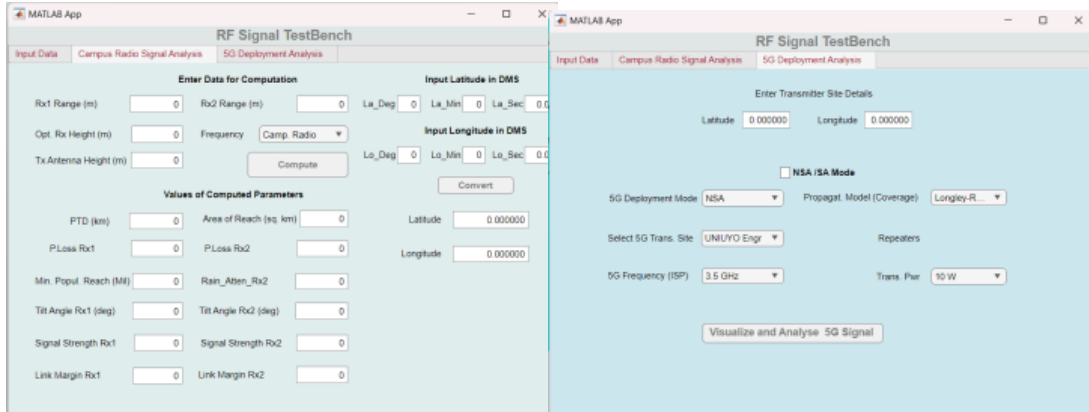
MATLAB App

RF Signal TestBench

Input Data | Campus Radio Signal Analysis | 5G Deployment Analysis

Enter Data for Computation

Rx1 Range (m) 0
Rx2 Range (m) 0
Opt. Rx Height (m) 0
Frequency Camp. Radio
Tx Antenna Height (m) 0
Compute

Input Latitude in DMS
La_Deg 0 La_Min 0 La_Sec 0.0

Input Longitude in DMS
Lo_Deg 0 Lo_Min 0 Lo_Sec 0.0

Convert

Values of Computed Parameters

PTD (km) 0
Area of Reach (sq. km) 0
P.Loss Rx1 0
P.Loss Rx2 0
Min. Popul. Reach (Mil) 0
Rain_Atten_Rx2 0
Tilt Angle Rx1 (deg) 0
Tilt Angle Rx2 (deg) 0
Signal Strength Rx1 0
Signal Strength Rx2 0
Link Margin Rx1 0
Link Margin Rx2 0

Latitude 0.000000
Longitude 0.000000

MATLAB App

RF Signal TestBench

Input Data | Campus Radio Signal Analysis | 5G Deployment Analysis

Enter Transmitter Site Details

Latitude 0.000000 Longitude 0.000000

NSA /SA Mode

5G Deployment Mode NSA
Propagat. Model (Coverage) Longley-R...
Select 5G Trans. Site UNIUYO Engr
Repeaters
5G Frequency (ISP) 3.5 GHz
Trans. Pwr 10 W

Visualize and Analyse 5G Signal